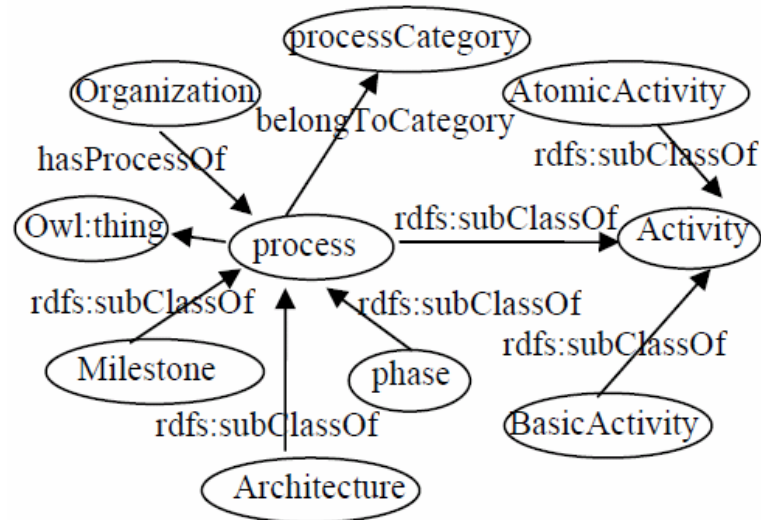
processCategory

Organization

belongToCategory

AtomicActivity

hasProcessOf

rdfs:subClassOf

Owl:thing

process

rdfs:subClassOf

Activity

rdfs:subClassOf

rdfs:subClassOf

rdfs:subClassOf

Milestone

phase

rdfs:subClassOf

BasicActivity

Architecture